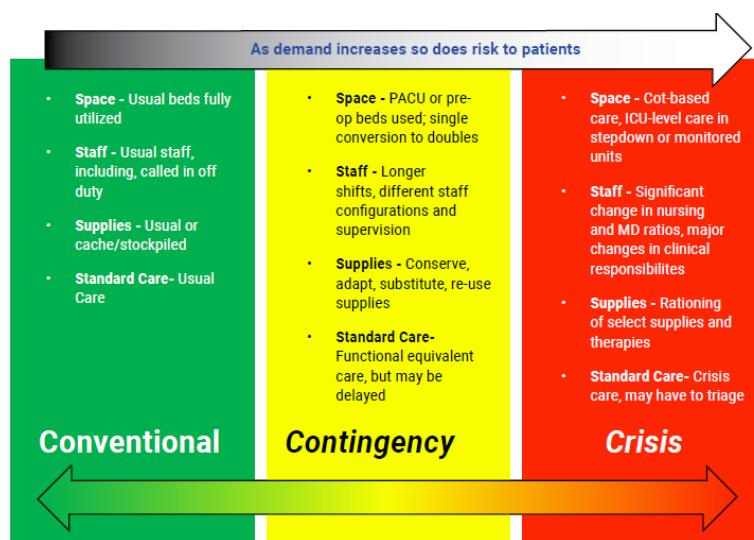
As demand increases so does risk to patients

- **Space -** Usual beds fully utilized
- **Staff -** Usual staff, including, called in off duty
- **Supplies -** Usual or cache/stockpiled
- **Standard Care-** Usual Care

Conventional

- **Space -** PACU or pre-op beds used; single conversion to doubles
- **Staff -** Longer shifts, different staff configurations and supervision
- **Supplies -** Conserve, adapt, substitute, re-use supplies
- **Standard Care-** Functional equivalent care, but may be delayed

Contingency

- **Space -** Cot-based care, ICU-level care in stepdown or monitored units
- **Staff -** Significant change in nursing and MD ratios, major changes in clinical responsibilites
- **Supplies -** Rationing of select supplies and therapies
- **Standard Care-** Crisis care, may have to triage

Crisis